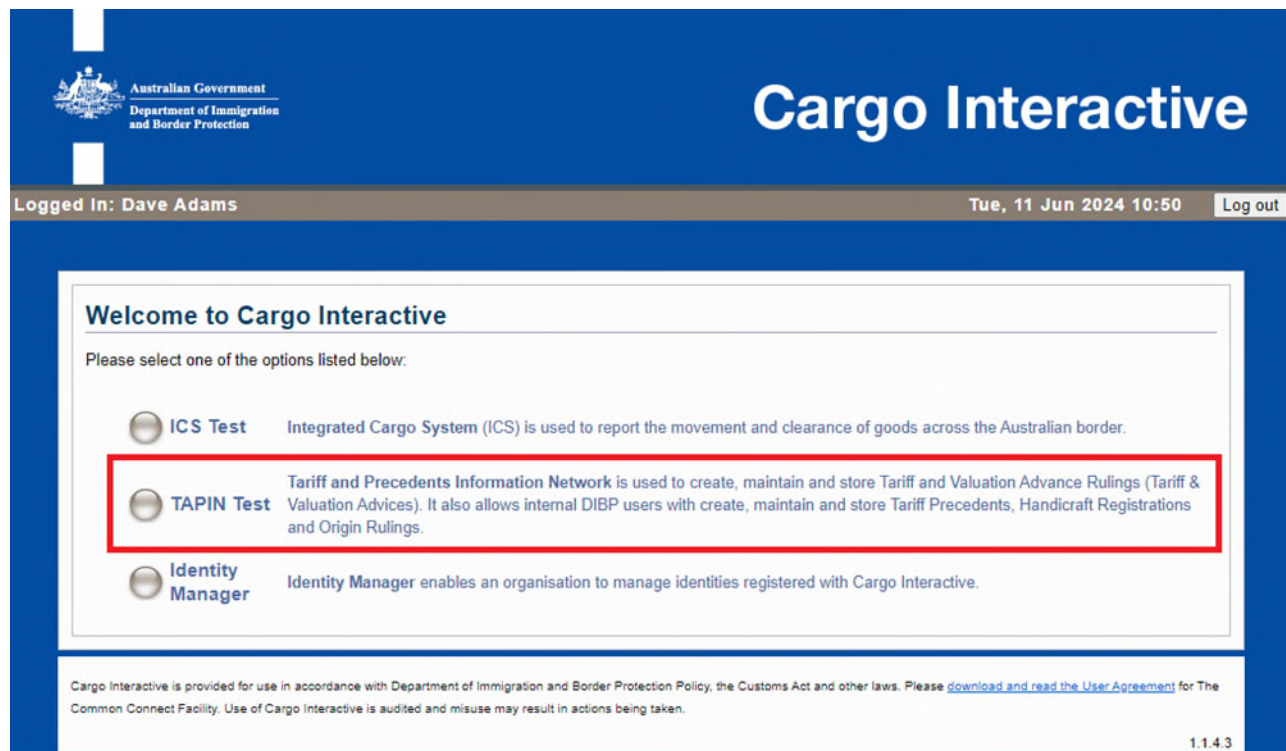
Australian Government
Department of Immigration and Border Protection

Cargo Interactive

Logged In: Dave Adams

Tue, 11 Jun 2024 10:50

Log out

Welcome to Cargo Interactive

Please select one of the options listed below:

ICS Test

Integrated Cargo System (ICS) is used to report the movement and clearance of goods across the Australian border.

TAPIN Test

Tariff and Precedents Information Network is used to create, maintain and store Tariff and Valuation Advance Rulings (Tariff & Valuation Advices). It also allows internal DIBP users with create, maintain and store Tariff Precedents, Handicraft Registrations and Origin Rulings.

Identity Manager

Identity Manager enables an organisation to manage identities registered with Cargo Interactive.

Cargo Interactive is provided for use in accordance with Department of Immigration and Border Protection Policy, the Customs Act and other laws. Please download and read the User Agreement for The Common Connect Facility. Use of Cargo Interactive is audited and misuse may result in actions being taken.

1.1.4.3